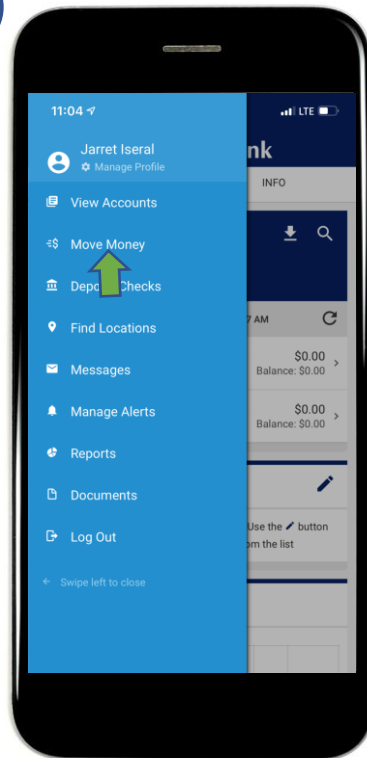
11:04

LTE

Jarret Iseral
Manage Profile

View Accounts

Move Money

Depo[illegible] Checks

Find Locations

Messages

Manage Alerts

Reports

Documents

Log Out

Swipe left to close

nk

INFO

7 AM

$0.00
Balance: $0.00

$0.00
Balance: $0.00

Use the button
om the list